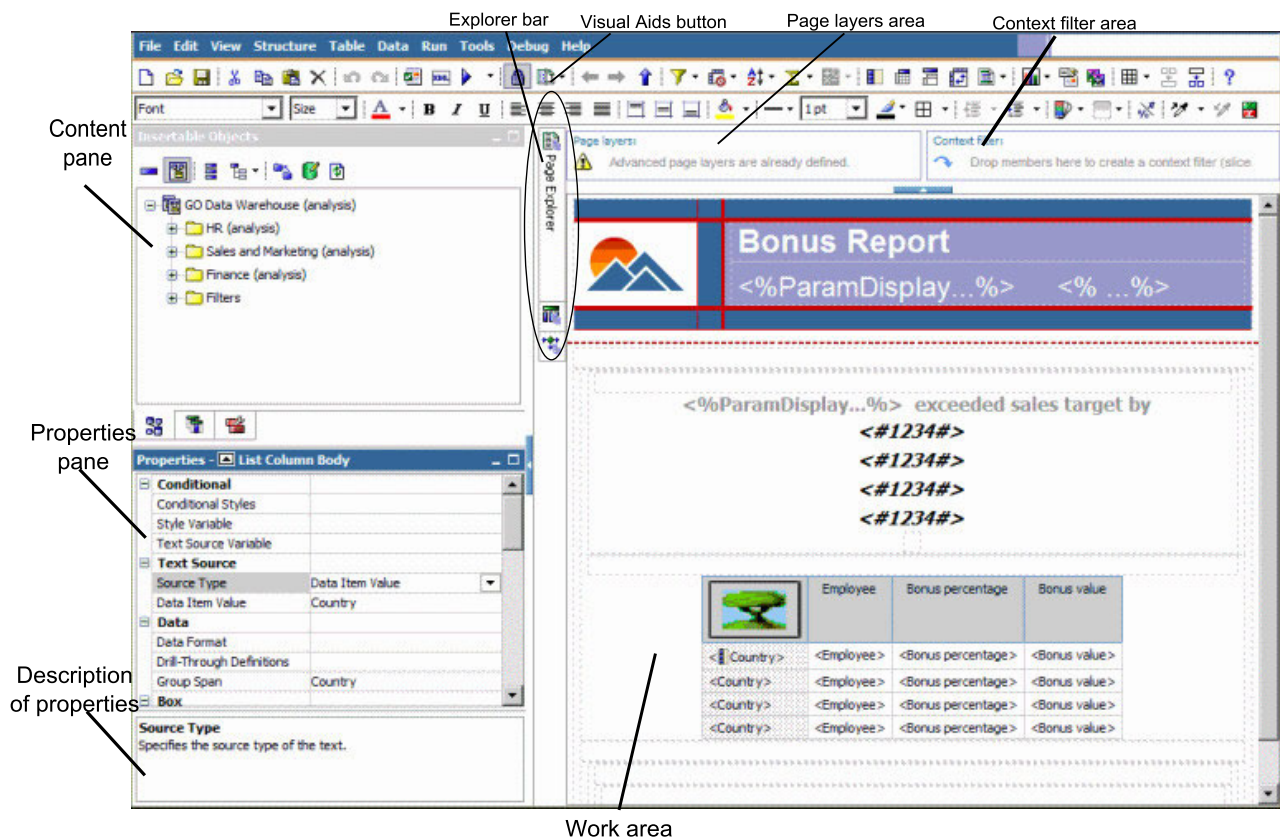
Explorer bar
Visual Aids button
Page layers area
Context filter area

File Edit View Structure Table Data Run Tools Debug Help

Font
Size
1 pt

Content pane

Insertable Objects

GO Data Warehouse (analysis)
HR (analysis)
Sales and Marketing (analysis)
Finance (analysis)
Filters

Page Explorer

Page layers:
Advanced page layers are already defined.

Context filter:
Drop members here to create a context filter (slice

Bonus Report
<%ParamDisplay...%> <% ...%>

<%ParamDisplay...%> exceeded sales target by
<#1234#>
<#1234#>
<#1234#>
<#1234#>

| | Employee | Bonus percentage | Bonus value |
|---|---|---|---|
| <Country> | <Employee> | <Bonus percentage> | <Bonus value> |
| <Country> | <Employee> | <Bonus percentage> | <Bonus value> |
| <Country> | <Employee> | <Bonus percentage> | <Bonus value> |
| <Country> | <Employee> | <Bonus percentage> | <Bonus value> |

Properties pane

Properties - List Column Body

| Conditional | |
|---|---|
| Conditional Styles | |
| Style Variable | |
| Text Source Variable | |
| Text Source | |
| Source Type | Data Item Value |
| Data Item Value | Country |
| Data | |
| Data Format | |
| Drill-Through Definitions | |
| Group Span | Country |
| Box | |

Description of properties

Source Type
Specifies the source type of the text.

Work area